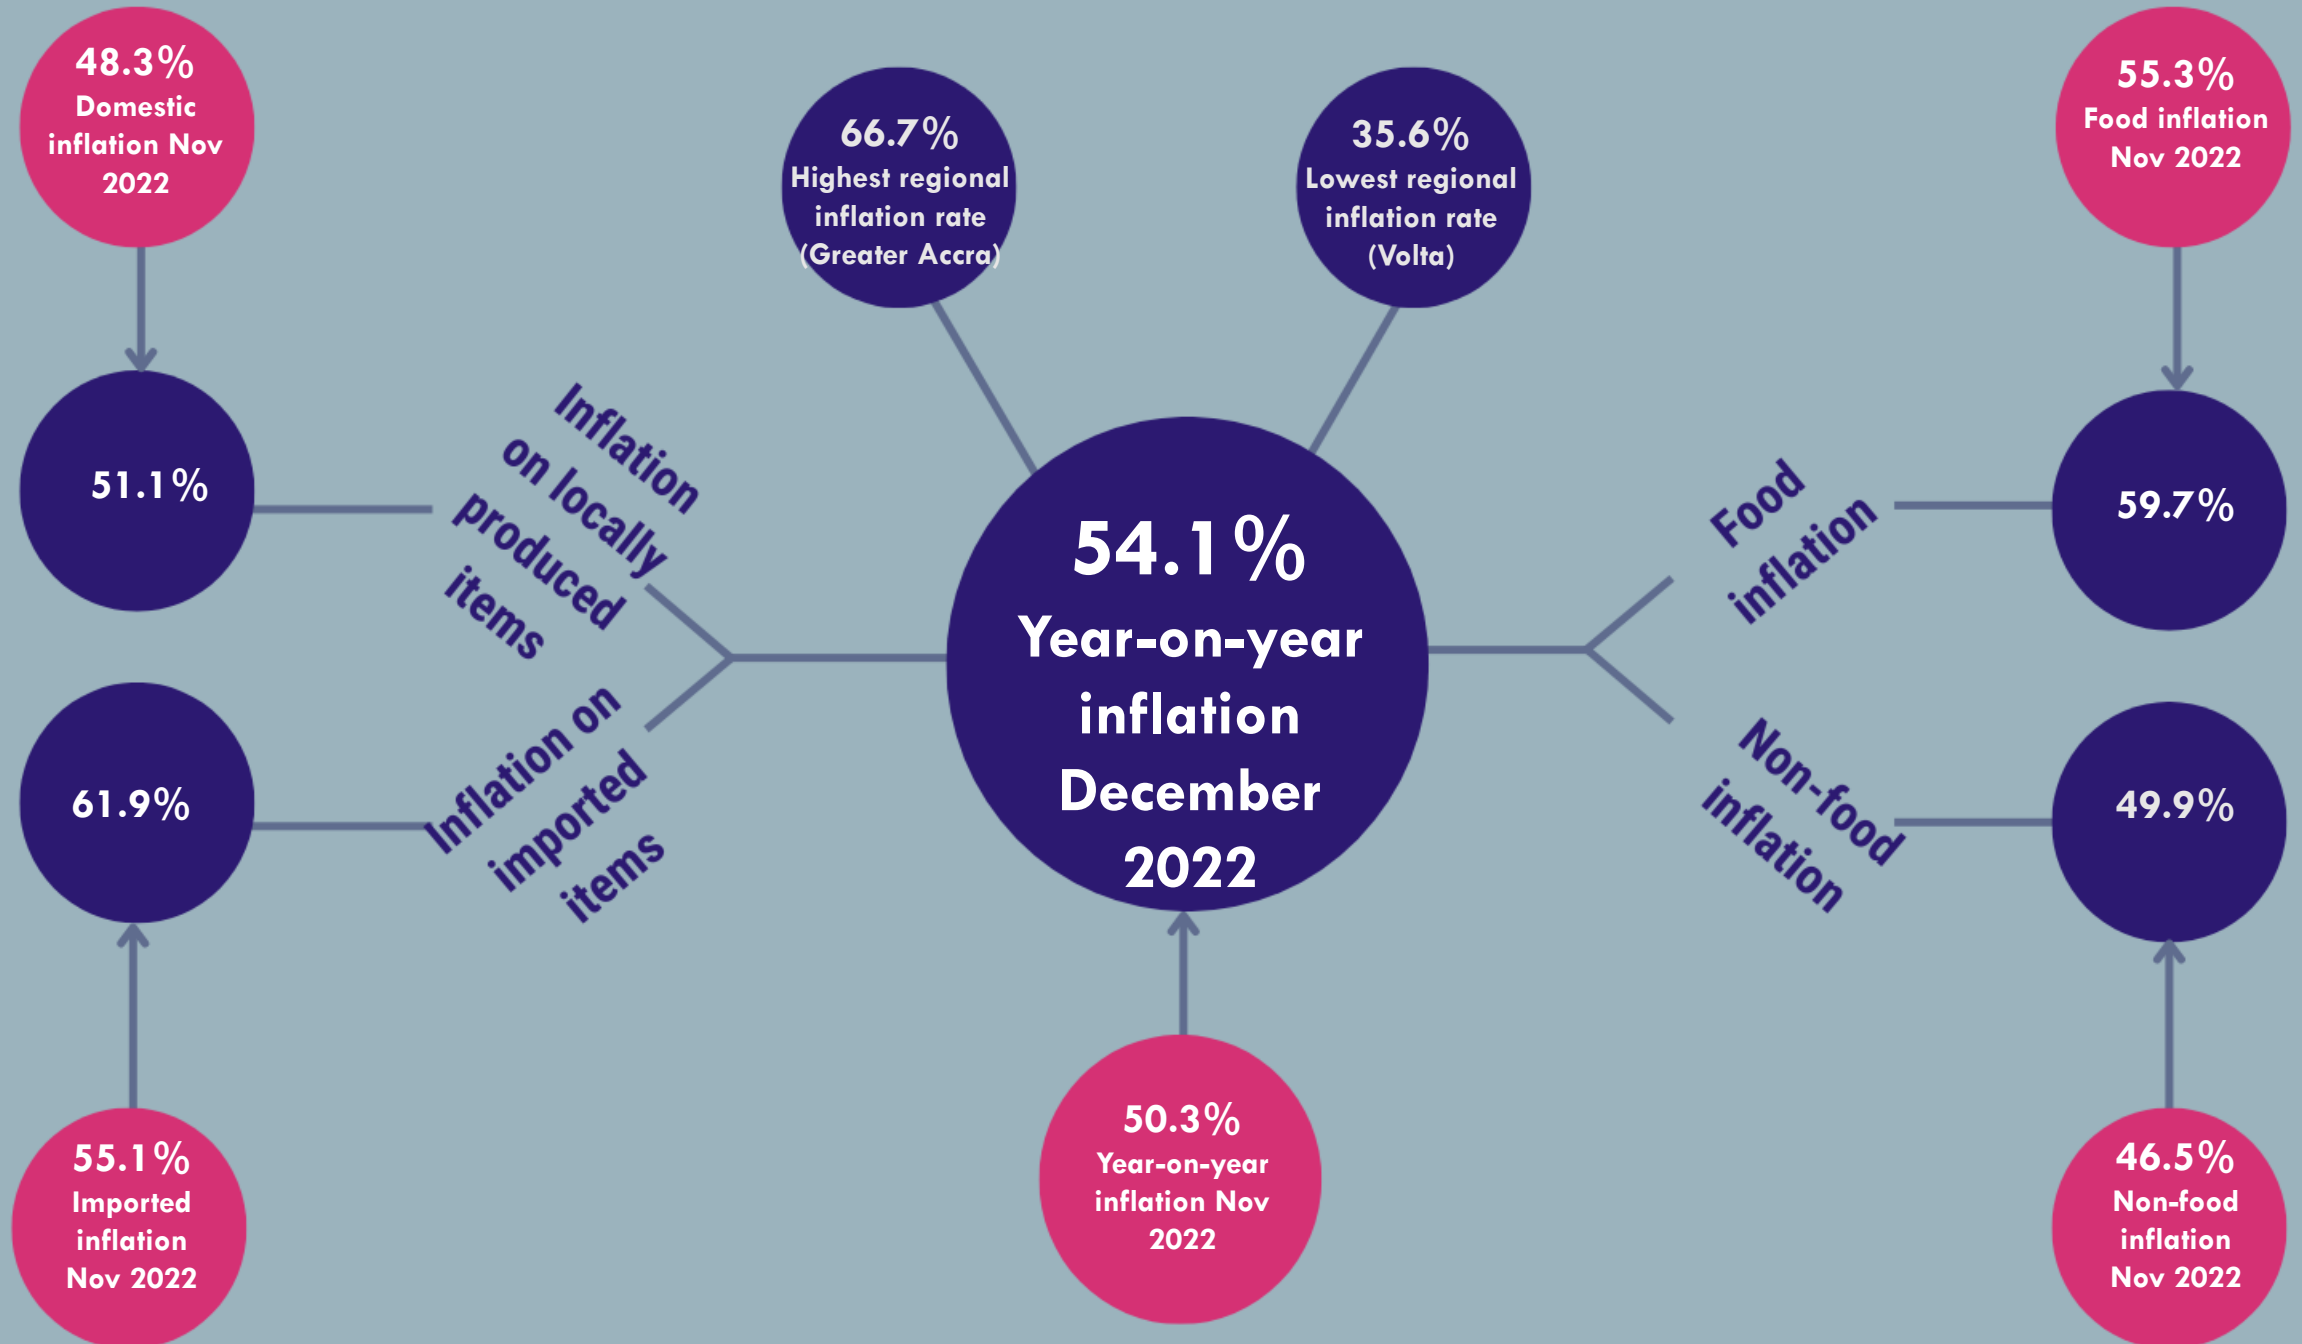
48.3%
Domestic inflation Nov 2022

66.7%
Highest regional inflation rate (Greater Accra)

35.6%
Lowest regional inflation rate (Volta)

55.3%
Food inflation Nov 2022

51.1%

Inflation on locally produced items

54.1%
Year-on-year inflation December 2022

Food inflation

59.7%

61.9%

Inflation on imported items

Non-food inflation

49.9%

55.1%
Imported inflation Nov 2022

50.3%
Year-on-year inflation Nov 2022

46.5%
Non-food inflation Nov 2022